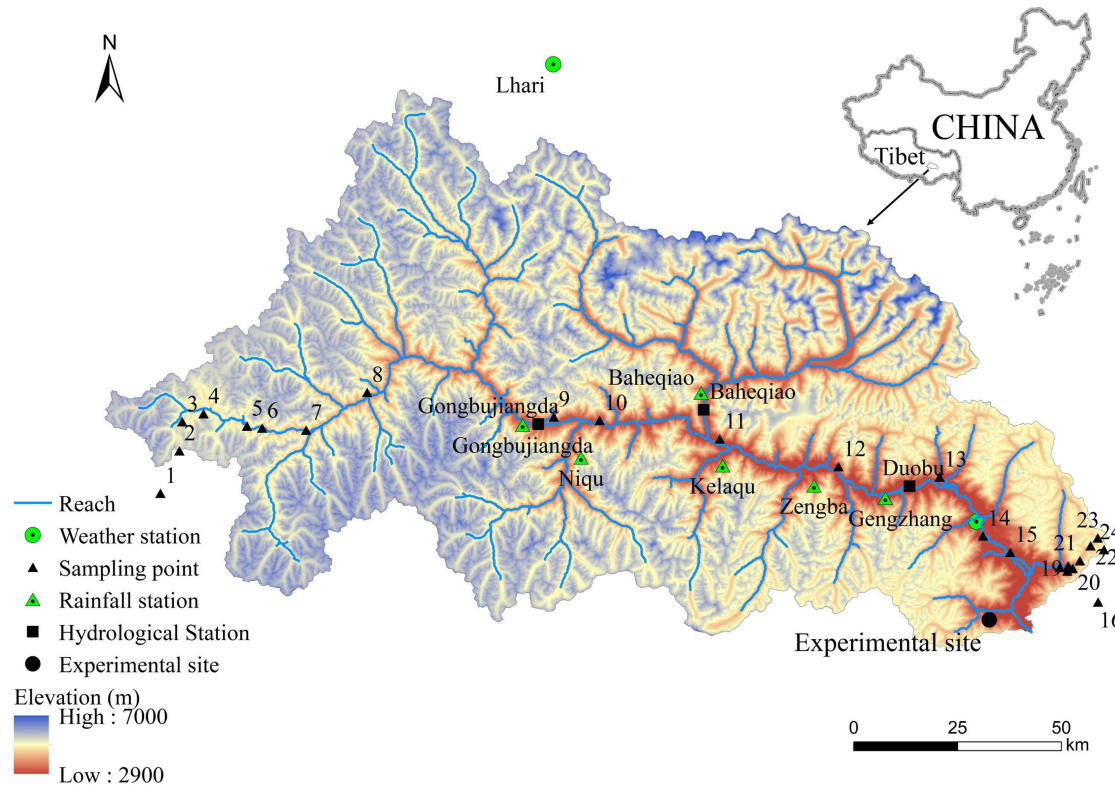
N

Lhari

CHINA

Tibet

1
2
3
4
5
6
7
8
Gongbujiangda
9
10
Baheqiao
Baheqiao
11
Gongbujiangda
Niqu
Kelaqu
12
Zengba
Duobu
13
Gengzhang
14
15
23
24
21
22
19
20
16

Experimental site

Reach
Weather station
Sampling point
Rainfall station
Hydrological Station
Experimental site

Elevation (m)
High : 7000

Low : 2900

0 25 50
km